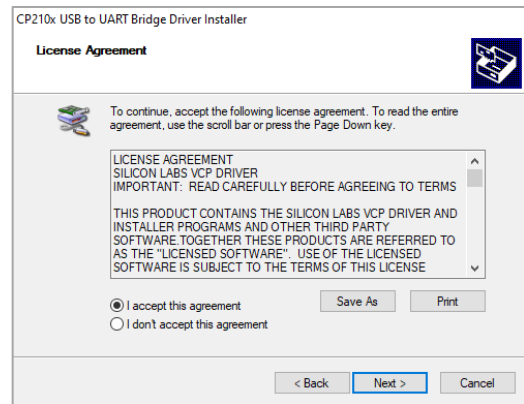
CP210x USB to UART Bridge Driver Installer

License Agreement

To continue, accept the following license agreement. To read the entire agreement, use the scroll bar or press the Page Down key.

LICENSE AGREEMENT
SILICON LABS VCP DRIVER
IMPORTANT: READ CAREFULLY BEFORE AGREEING TO TERMS

THIS PRODUCT CONTAINS THE SILICON LABS VCP DRIVER AND INSTALLER PROGRAMS AND OTHER THIRD PARTY SOFTWARE.TOGETHER THESE PRODUCTS ARE REFERRED TO AS THE "LICENSED SOFTWARE". USE OF THE LICENSED SOFTWARE IS SUBJECT TO THE TERMS OF THIS LICENSE

I accept this agreement
I don't accept this agreement

Save As
Print

< Back
Next >
Cancel